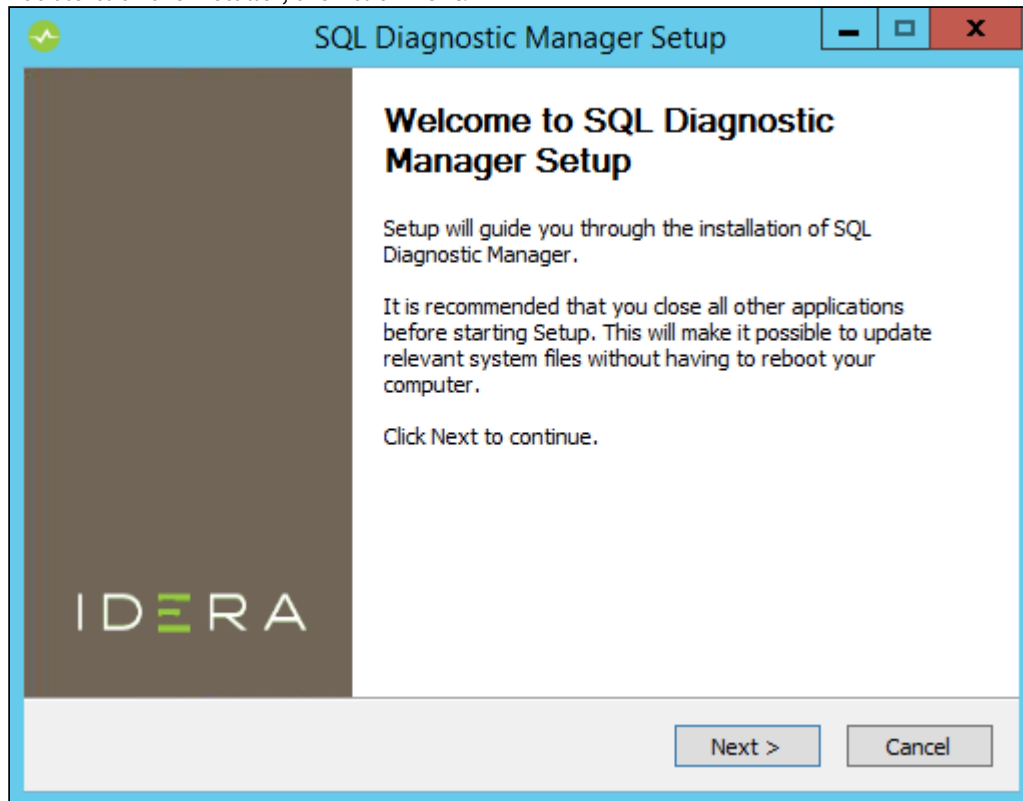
SQL Diagnostic Manager Setup

Welcome to SQL Diagnostic Manager Setup

Setup will guide you through the installation of SQL Diagnostic Manager.

It is recommended that you close all other applications before starting Setup. This will make it possible to update relevant system files without having to reboot your computer.

Click Next to continue.

IDERA

Next >

Cancel